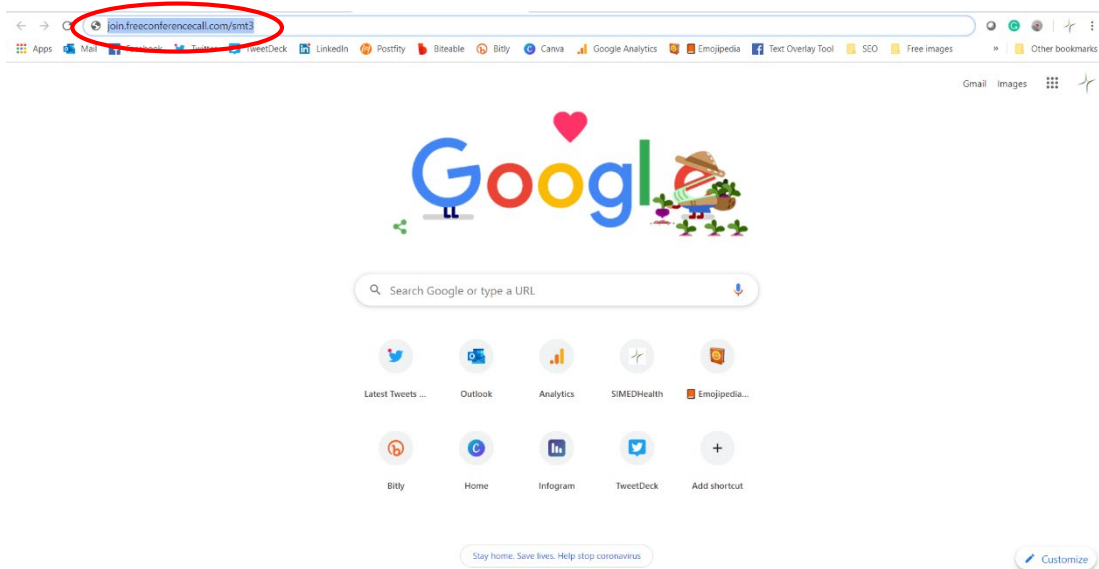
join.freeconferencecall.com/smt3

Apps Mail Facebook Twitter TweetDeck LinkedIn Postfity Biteable Bitly Canva Google Analytics Emojipedia Text Overlay Tool SEO Free images » Other bookmarks

Gmail Images

Google

Search Google or type a URL

Latest Tweets ... Outlook Analytics SIMEDHealth Emojipedia...

Bitly Home Infogram TweetDeck Add shortcut

Stay home. Save lives. Help stop coronavirus

Customize